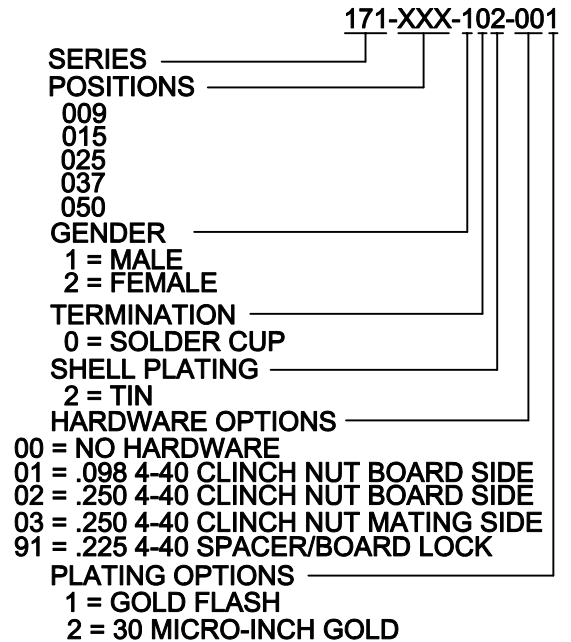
171-XXX-102-001

SERIES
POSITIONS
009
015
025
037
050
GENDER
1 = MALE
2 = FEMALE
TERMINATION
0 = SOLDER CUP
SHELL PLATING
2 = TIN
HARDWARE OPTIONS
00 = NO HARDWARE
01 = .098 4-40 CLINCH NUT BOARD SIDE
02 = .250 4-40 CLINCH NUT BOARD SIDE
03 = .250 4-40 CLINCH NUT MATING SIDE
91 = .225 4-40 SPACER/BOARD LOCK
PLATING OPTIONS
1 = GOLD FLASH
2 = 30 MICRO-INCH GOLD